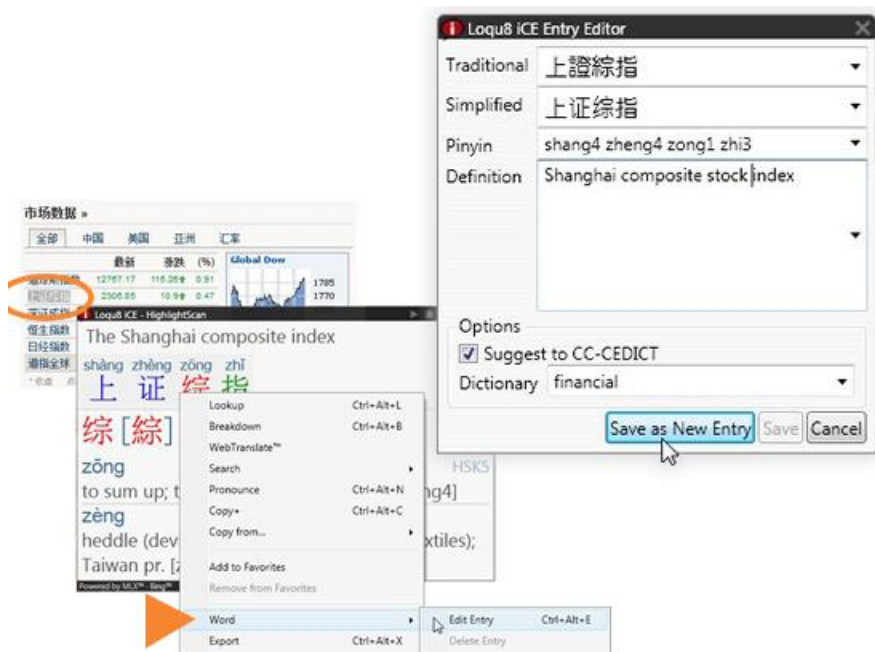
Loqu8 iCE Entry Editor

Traditional 上證綜指

Simplified 上证综指

Pinyin shang4 zheng4 zong1 zhi3

Definition Shanghai composite stock index

Options

Suggest to CC-CEDICT

Dictionary financial

Save as New Entry Save Cancel

市场数据 »

全部 中国 美国 亚洲 汇率

最新 涨跌 (%)

Global Dow

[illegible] 12767.17 116.26 0.91

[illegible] 2306.85 10.99 0.47

1785

1770

恒生指数

日经指数

道指全球

Loqu8 iCE - HighlightScan

The Shanghai composite index

shàng zhèng zōng zhǐ

上 证 综 指

综 [綜]

zōng

to sum up; t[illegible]ng4]

zèng

heddle (dev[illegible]xtiles);

Taiwan pr. [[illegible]

HSK5

Powered by MLX™ - Bing™

Lookup Ctrl+Alt+L

Breakdown Ctrl+Alt+B

WebTranslate™

Search

Pronounce Ctrl+Alt+N

Copy+ Ctrl+Alt+C

Copy from...

Add to Favorites

Remove from Favorites

Word

Export Ctrl+Alt+X

Edit Entry Ctrl+Alt+E

Delete Entry